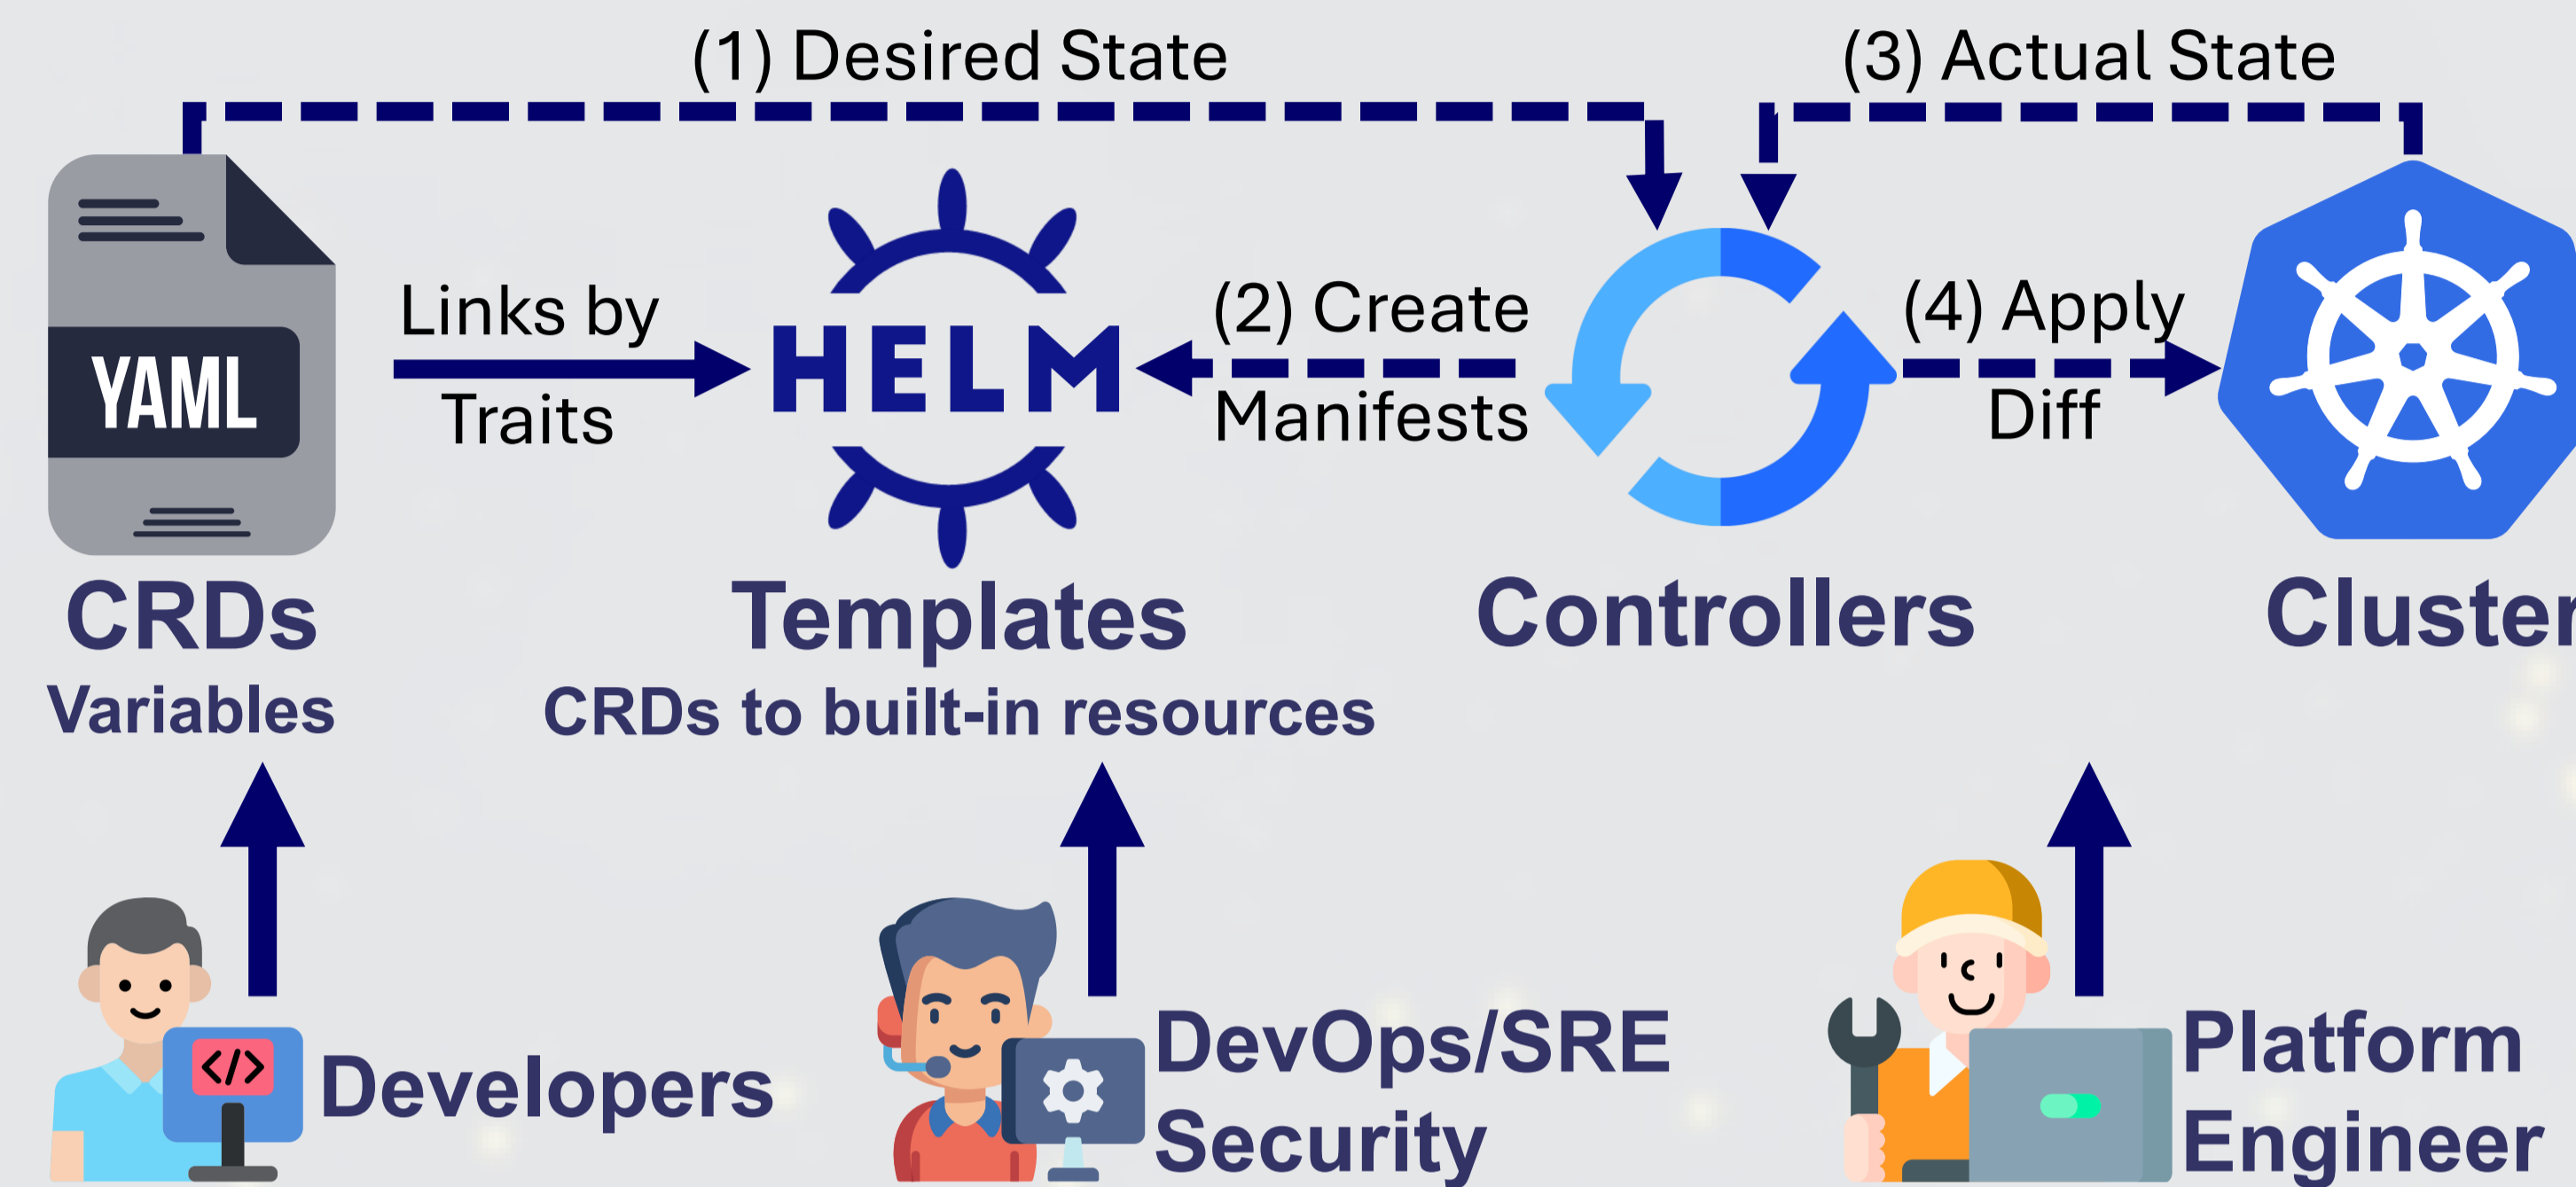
(1) Desired State

(3) Actual State

YAML

Links by Traits

HELM

(2) Create Manifests

(4) Apply Diff

CRDs
Variables

Templates
CRDs to built-in resources

Controllers

Cluster

</>

Developers

DevOps/SRE
Security

Platform
Engineer